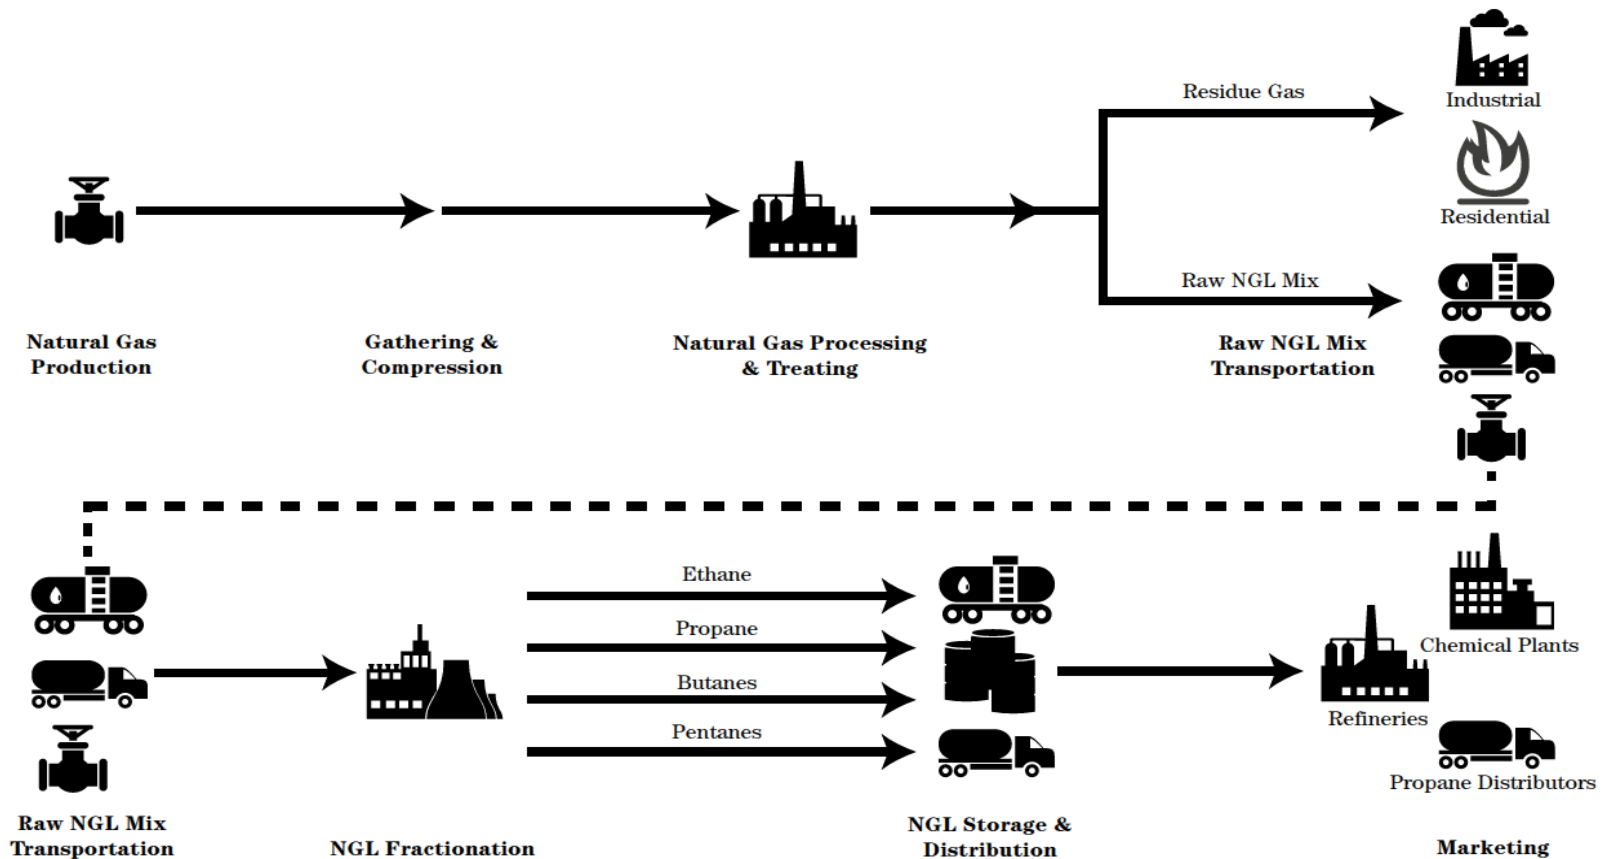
Residue Gas

Industrial

Residential

Raw NGL Mix

Natural Gas Production

Gathering & Compression

Natural Gas Processing & Treating

Raw NGL Mix Transportation

Ethane

Propane

Butanes

Pentanes

Chemical Plants

Refineries

Propane Distributors

Raw NGL Mix Transportation

NGL Fractionation

NGL Storage & Distribution

Marketing